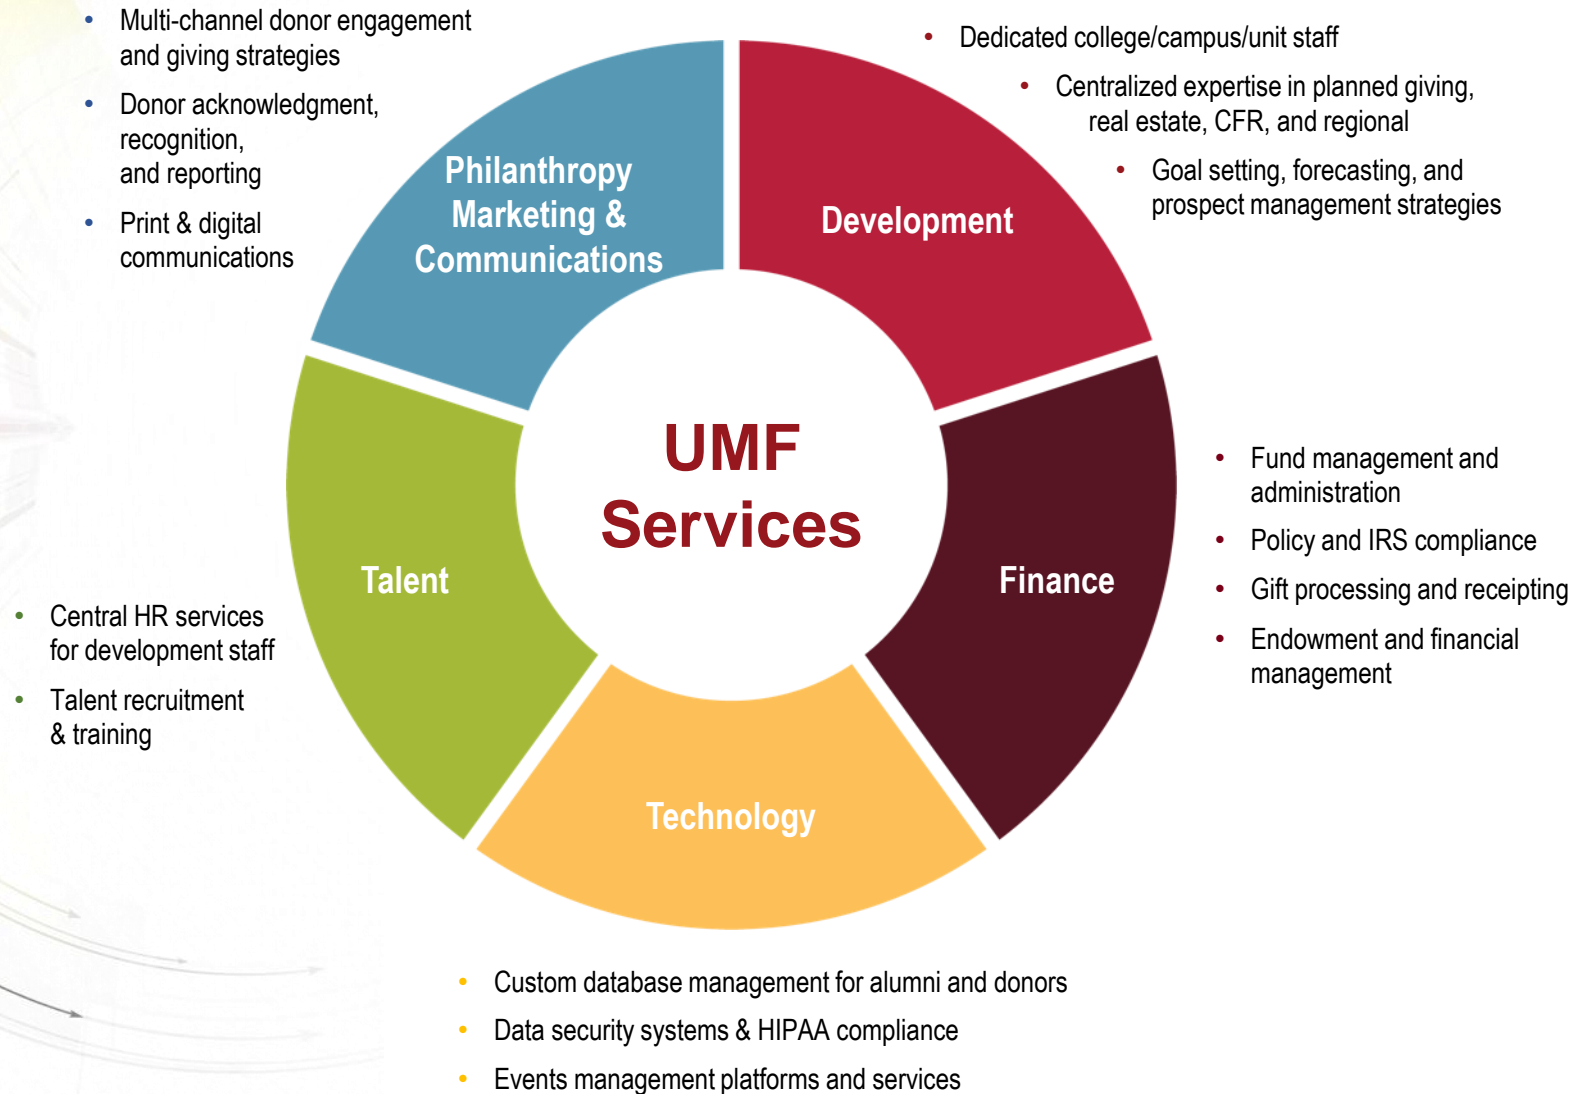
- Multi-channel donor engagement and giving strategies
- Donor acknowledgment, recognition, and reporting
- Print & digital communications

Philanthropy Marketing & Communications

- Dedicated college/campus/unit staff
- Centralized expertise in planned giving, real estate, CFR, and regional
- Goal setting, forecasting, and prospect management strategies

Development

UMF Services

Talent

Finance

- Fund management and administration
- Policy and IRS compliance
- Gift processing and receipting
- Endowment and financial management

- Central HR services for development staff
- Talent recruitment & training

Technology

- Custom database management for alumni and donors
- Data security systems & HIPAA compliance
- Events management platforms and services